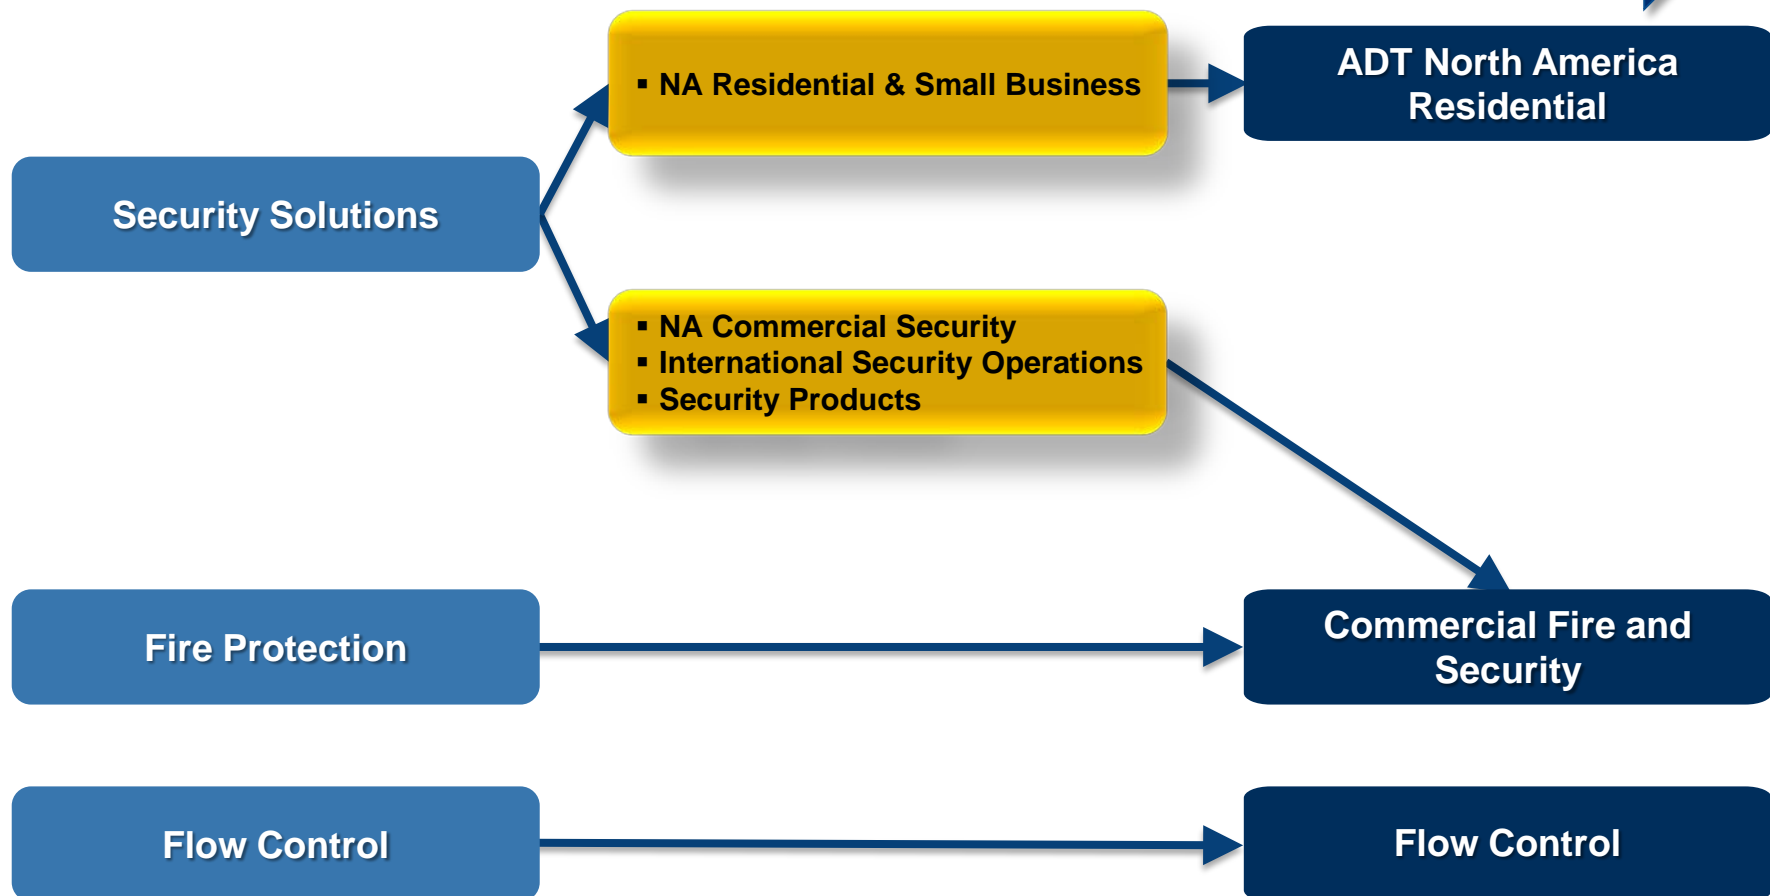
Security Solutions

▪ NA Residential & Small Business

ADT North America Residential

▪ NA Commercial Security
▪ International Security Operations
▪ Security Products

Fire Protection

Commercial Fire and Security

Flow Control

Flow Control